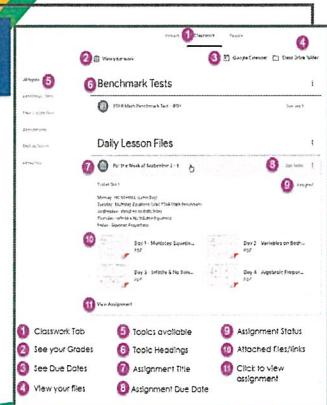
Stream 1 Classwork People

2 View your work

3 Google Calendar 4 Class Drive folder

All topics 5

Benchmark Tests

Daily Lesson Files

Benchmark Tests 6

2019 Math Benchmark Test - B01 Due Jan 1

Daily Lesson Files

7 For the Week of September 3 - 6 Due date 8

Assigned 9

Ticket Out 1

Monday: NO SCHOOL Labor Day
Tuesday: Multistep Equations with Distributive Property
Wednesday: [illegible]
Thursday: Infinite & No Solutions
Friday: Algebraic Properties

10 Day 1 - Multistep Equatio... PDF

Day 2 - Variables on Both... PDF

Day 3 - Infinite & No Solu... PDF

Day 4 - Algebraic Proper... PDF

11 View Assignment

1 Classwork Tab
2 See your Grades
3 See Due Dates
4 View your files
5 Topics available
6 Topic Headings
7 Assignment Title
8 Assignment Due Date
9 Assignment Status
10 Attached files/links
11 Click to view assignment